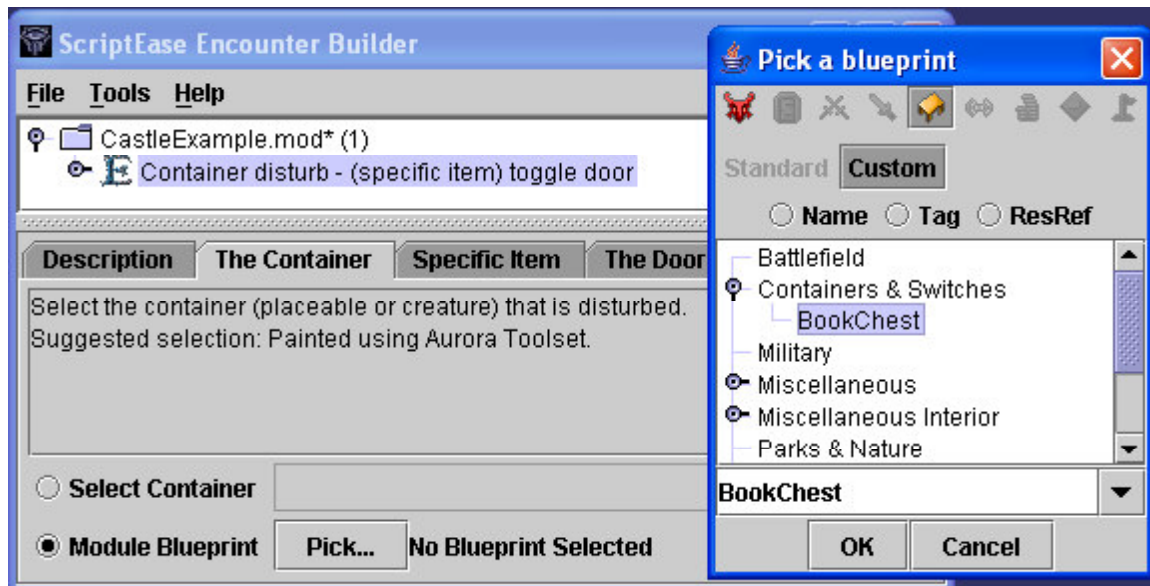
ScriptEase Encounter Builder

File Tools Help

CastleExample.mod* (1)
Container disturb - (specific item) toggle door

Description | The Container | Specific Item | The Door

Select the container (placeable or creature) that is disturbed.
Suggested selection: Painted using Aurora Toolset.

Select Container

Module Blueprint Pick... No Blueprint Selected

Pick a blueprint

Standard Custom

Name Tag ResRef

Battlefield
Containers & Switches
BookChest
Military
Miscellaneous
Miscellaneous Interior
Parks & Nature

BookChest

OK Cancel